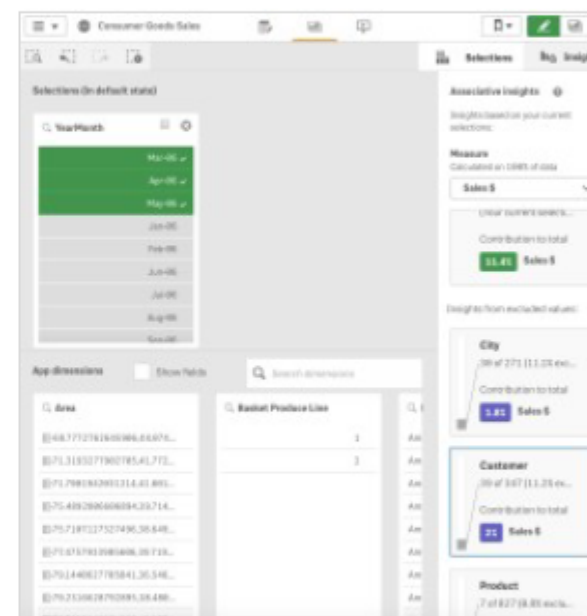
Consumer Goods Sales

Selections

Selections (in default state)

YearMonth

Mar-06
Apr-06
May-06
Jan-06
Feb-06
Jun-06
Jul-06
Aug-06
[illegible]

App dimensions

Show fields

Search dimensions

Area

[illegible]
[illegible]
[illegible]
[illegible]
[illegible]
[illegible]
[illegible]
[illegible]
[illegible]

Basket Produce Line

1
2

Associative insights

Insights based on your current selections.

Measure
Calculated on 100% of data

Sales $

Clear current selections

Contribution to total

11.4% Sales $

Insights from excluded values

City
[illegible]

Contribution to total

1.8% Sales $

Customer
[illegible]

Contribution to total

21 Sales $

Product
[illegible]